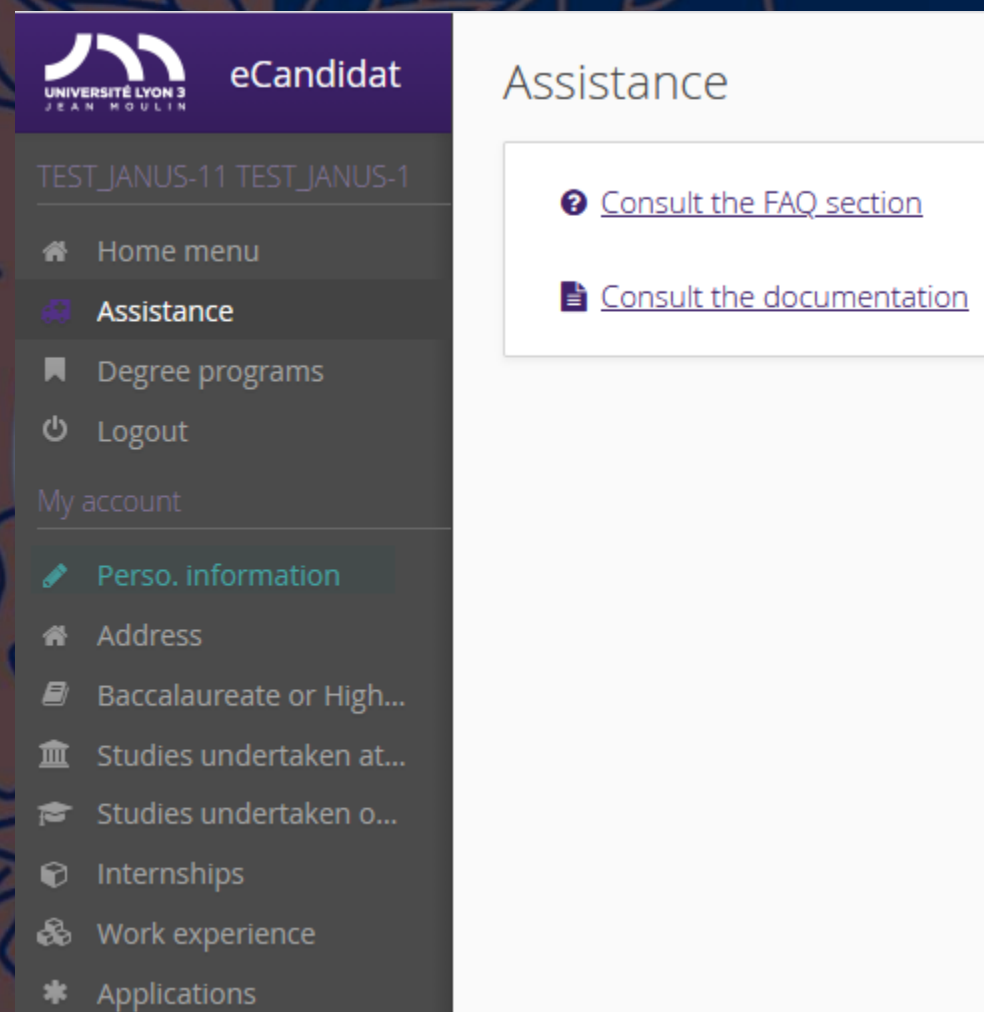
UNIVERSITÉ LYON 3
JEAN MOULIN

eCandidat

TEST_JANUS-11 TEST_JANUS-1

Home menu

Assistance

Degree programs

Logout

My account

Perso. information

Address

Baccalaureate or High...

Studies undertaken at...

Studies undertaken o...

Internships

Work experience

Applications

Assistance

Consult the FAQ section

Consult the documentation